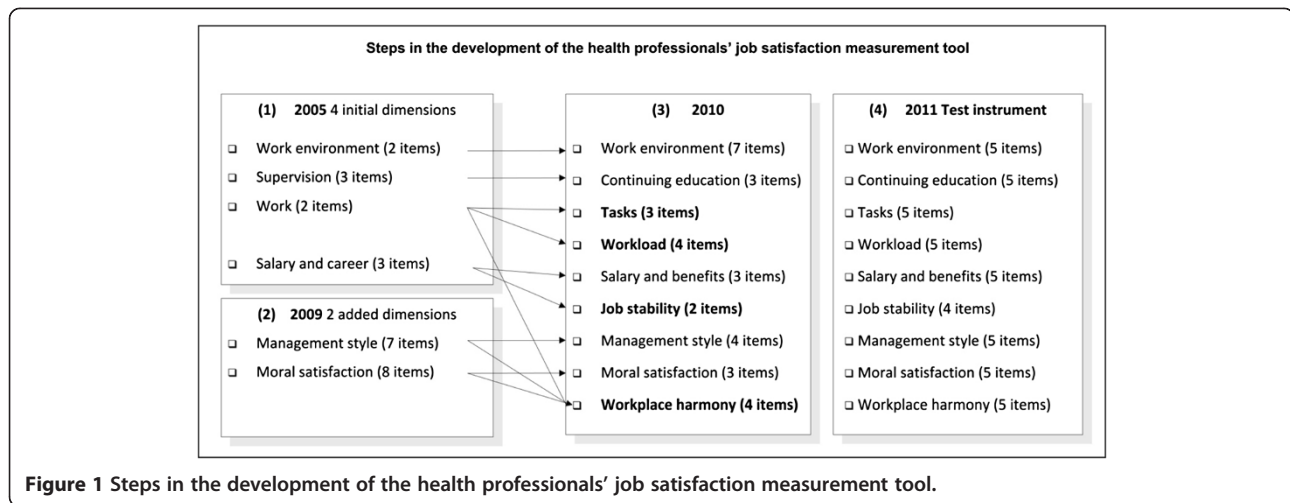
Steps in the development of the health professionals' job satisfaction measurement tool

(1) 2005 4 initial dimensions

Work environment (2 items)

Supervision (3 items)

Work (2 items)

Salary and career (3 items)

(2) 2009 2 added dimensions

Management style (7 items)

Moral satisfaction (8 items)

(3) 2010

Work environment (7 items)

Continuing education (3 items)

Tasks (3 items)

Workload (4 items)

Salary and benefits (3 items)

Job stability (2 items)

Management style (4 items)

Moral satisfaction (3 items)

Workplace harmony (4 items)

(4) 2011 Test instrument

Work environment (5 items)

Continuing education (5 items)

Tasks (5 items)

Workload (5 items)

Salary and benefits (5 items)

Job stability (4 items)

Management style (5 items)

Moral satisfaction (5 items)

Workplace harmony (5 items)

Figure 1 Steps in the development of the health professionals' job satisfaction measurement tool.